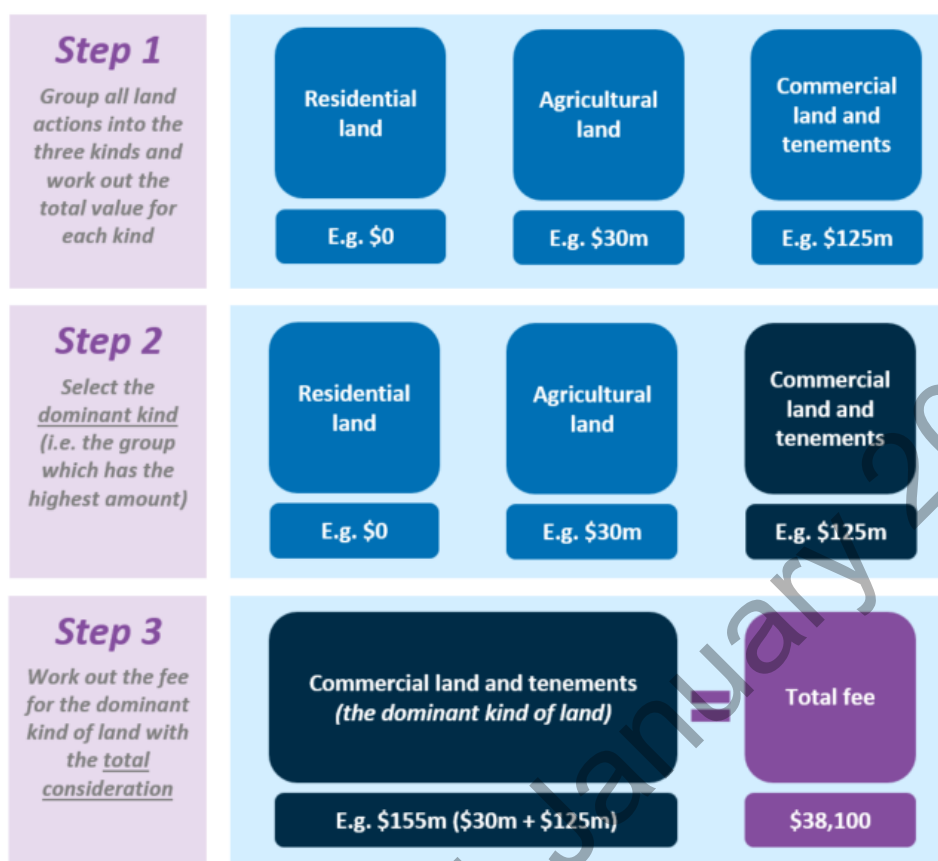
Step 1
Group all land actions into the three kinds and work out the total value for each kind

Residential land
E.g. \$0

Agricultural land
E.g. \$30m

Commercial land and tenements
E.g. \$125m

Step 2
Select the dominant kind (i.e. the group which has the highest amount)

Residential land
E.g. \$0

Agricultural land
E.g. \$30m

Commercial land and tenements
E.g. \$125m

Step 3
Work out the fee for the dominant kind of land with the total consideration

Commercial land and tenements
(the dominant kind of land)
E.g. \$155m (\$30m + \$125m)

=

Total fee
\$38,100

January 20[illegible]